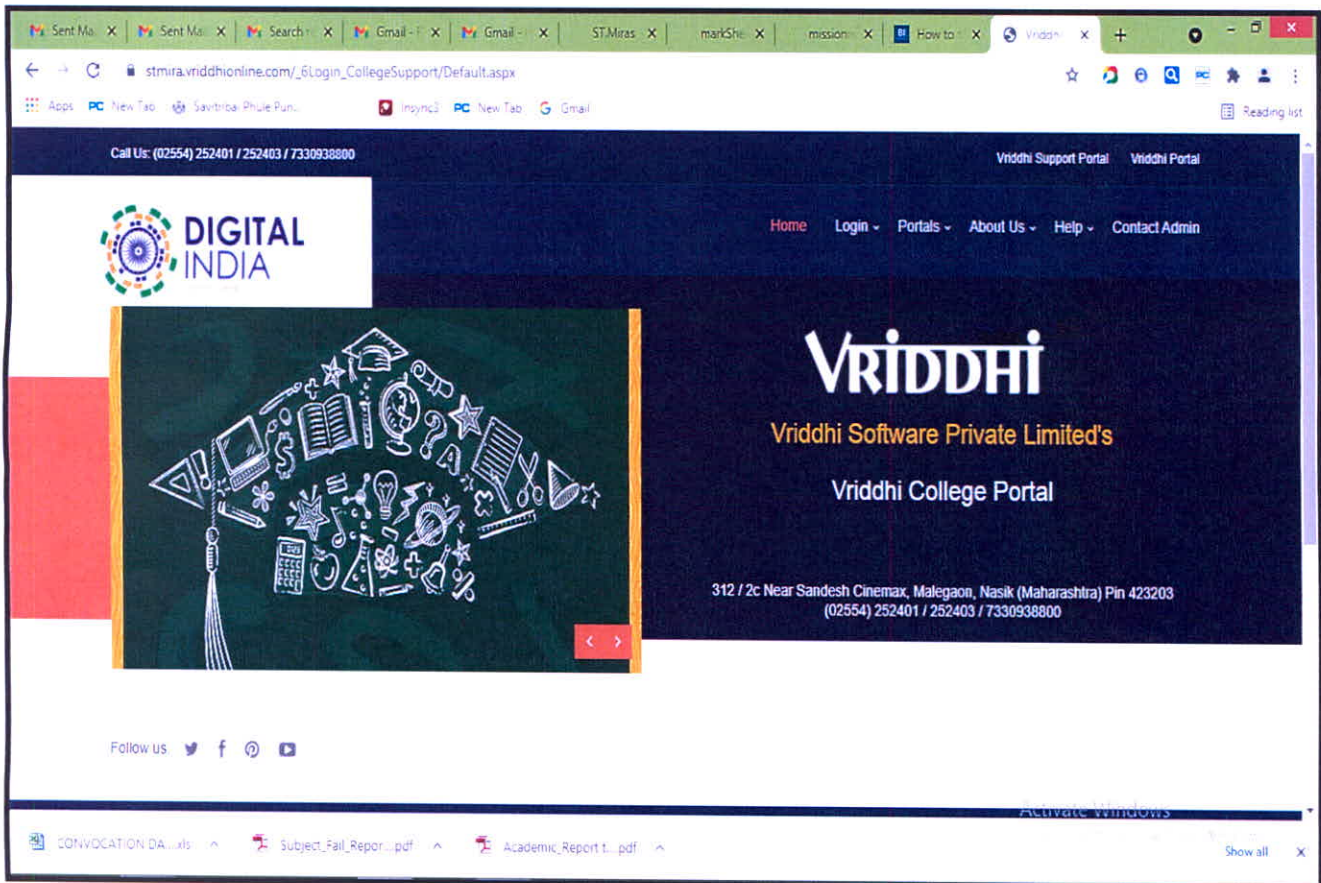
Sent Ma X | Sent Ma X | Search X | Gmail - X | Gmail - X | ST.Miras X | markShe X | mission X | How to X | Vriddh X | +

stmira.vriddhionline.com/_6Login_CollegeSupport/Default.aspx

Apps PC New Tab Savitribai Phule Pun... Insync3 PC New Tab G Gmail Reading list

Call Us: (02554) 252401 / 252403 / 7330938800

Vriddhi Support Portal Vriddhi Portal

DIGITAL INDIA

Home Login Portals About Us Help Contact Admin

VRIDDHI

Vriddhi Software Private Limited's

Vriddhi College Portal

312 / 2c Near Sandesh Cinemax, Malegaon, Nasik (Maharashtra) Pin 423203
(02554) 252401 / 252403 / 7330938800

Follow us

Activate Windows

CONVOCATION DA....xls Subject_Fail_Repor....pdf Academic_Report t....pdf Show all X